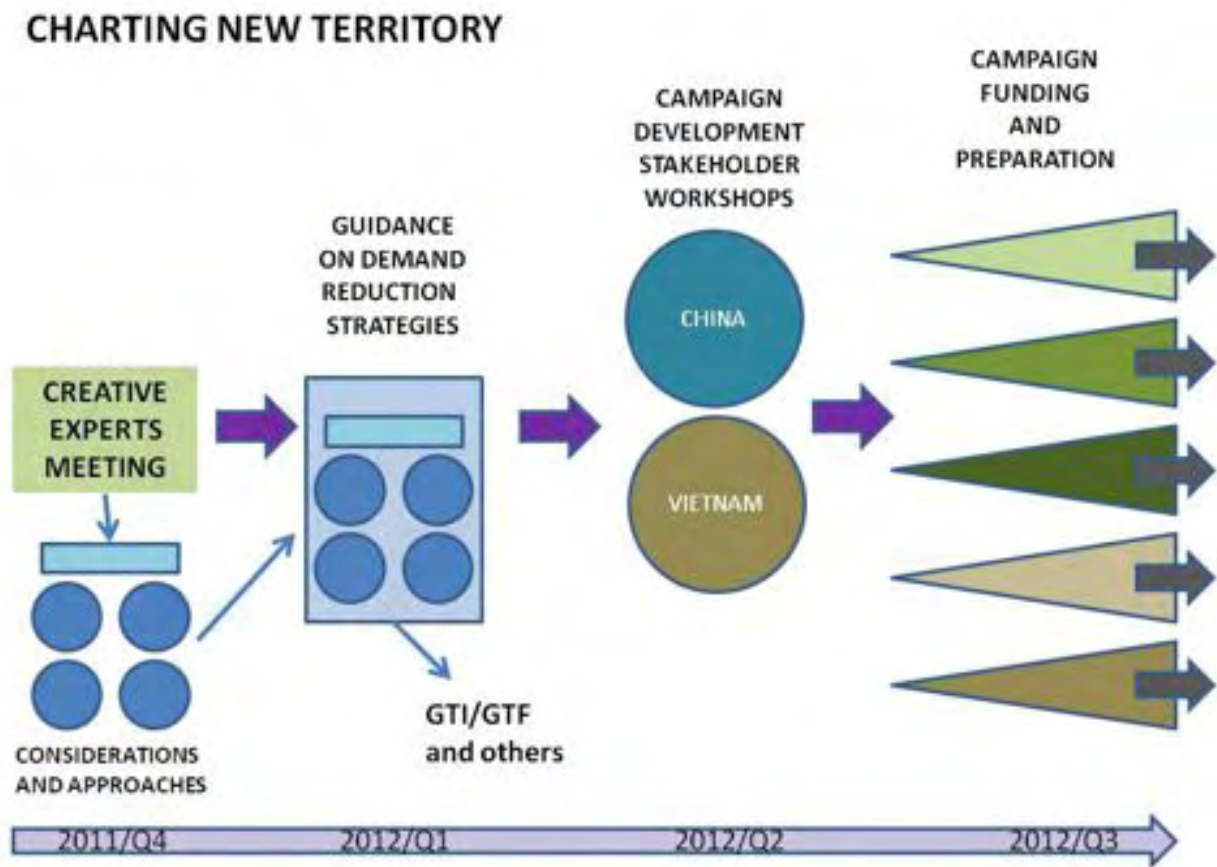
CHARTING NEW TERRITORY

CREATIVE EXPERTS MEETING

CONSIDERATIONS AND APPROACHES

GUIDANCE ON DEMAND REDUCTION STRATEGIES

GTI/GTF and others

CAMPAIGN DEVELOPMENT STAKEHOLDER WORKSHOPS

CHINA

VIETNAM

CAMPAIGN FUNDING AND PREPARATION

2011/Q4 2012/Q1 2012/Q2 2012/Q3